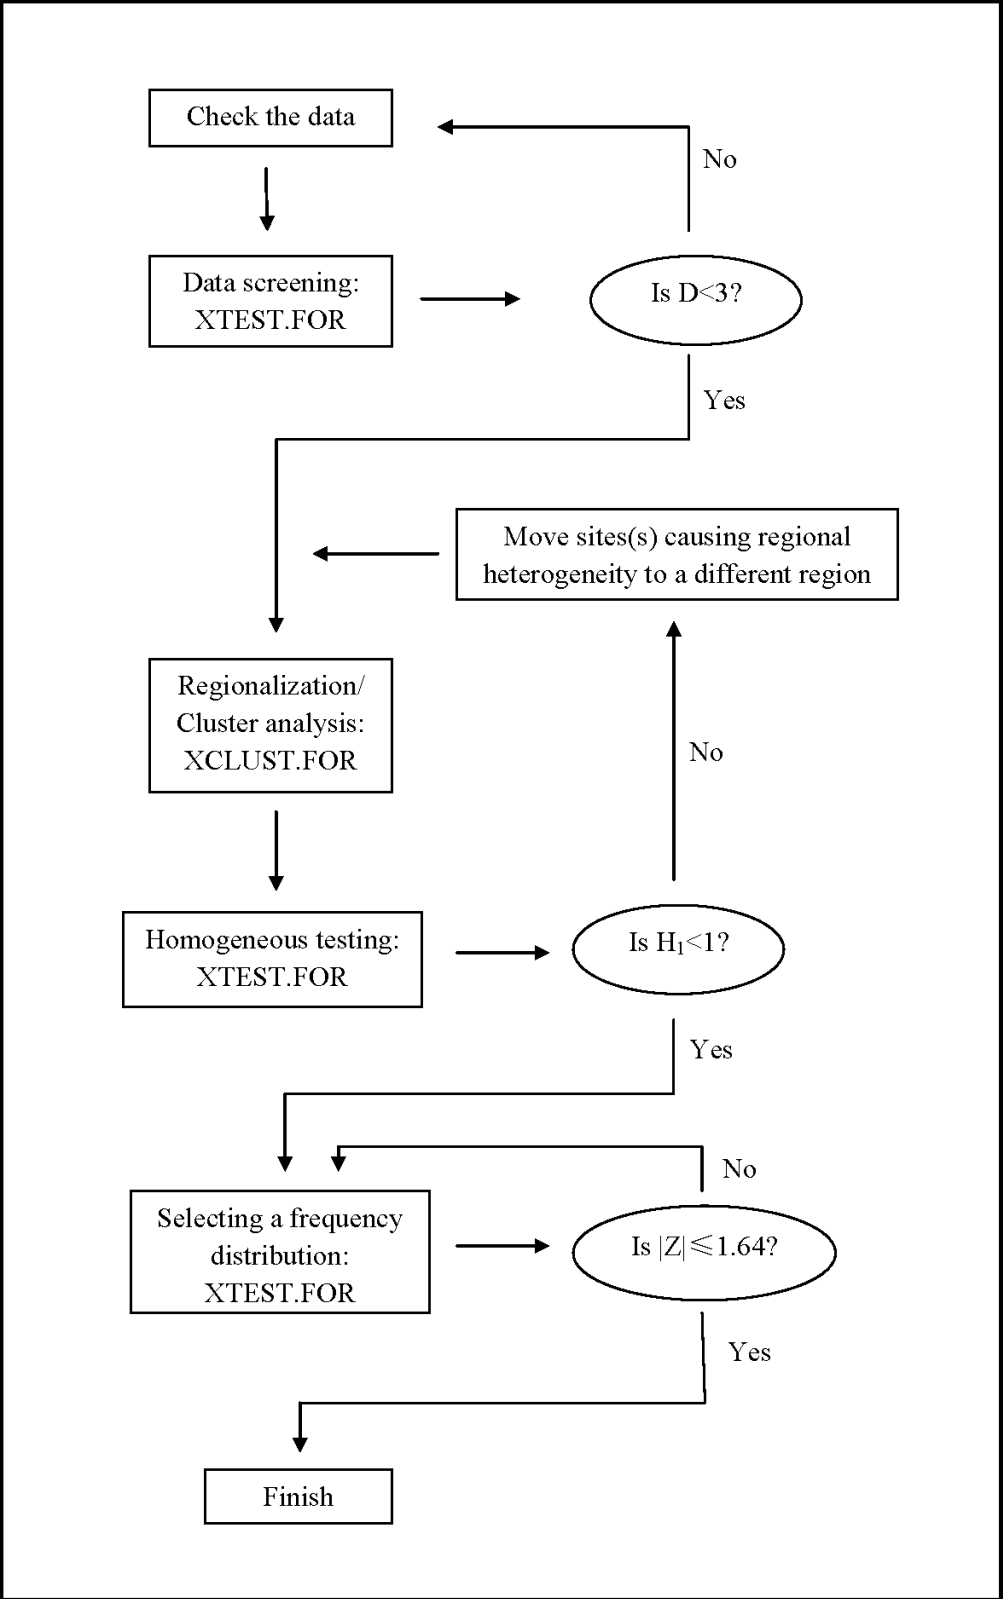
Check the data

No

Data screening: XTEST.FOR

Is D<3?

Yes

Move sites(s) causing regional heterogeneity to a different region

Regionalization/ Cluster analysis: XCLUST.FOR

No

Homogeneous testing: XTEST.FOR

Is $H_1$<1?

Yes

No

Selecting a frequency distribution: XTEST.FOR

Is $|Z| \leqslant 1.64$?

Yes

Finish